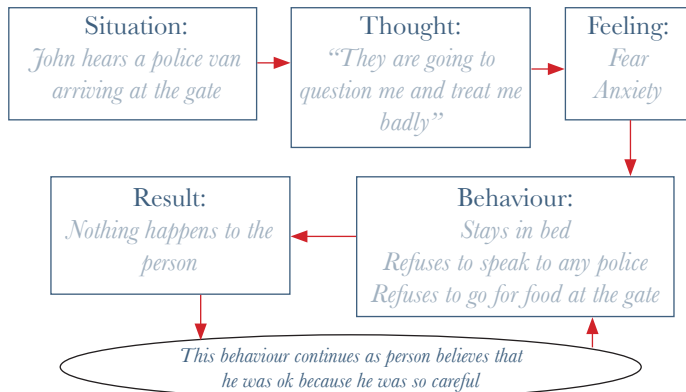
Situation:
John hears a police van arriving at the gate

Thought:
"They are going to question me and treat me badly"

Feeling:
Fear
Anxiety

Behaviour:
Stays in bed
Refuses to speak to any police
Refuses to go for food at the gate

Result:
Nothing happens to the person

This behaviour continues as person believes that he was ok because he was so careful